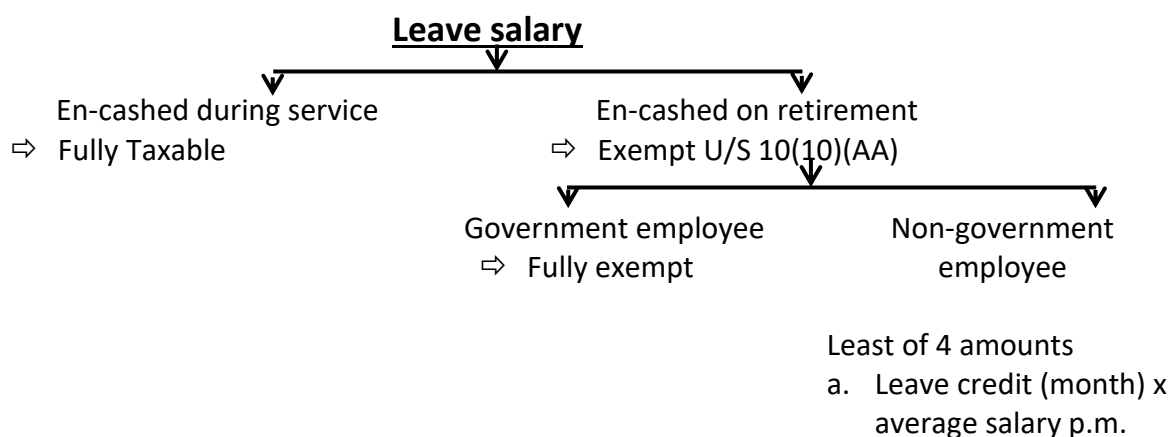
**Leave salary**

En-cashed during service
⇨ Fully Taxable

En-cashed on retirement
⇨ Exempt U/S 10(10)(AA)

Government employee
⇨ Fully exempt

Non-government employee

Least of 4 amounts
a. Leave credit (month) x average salary p.m.